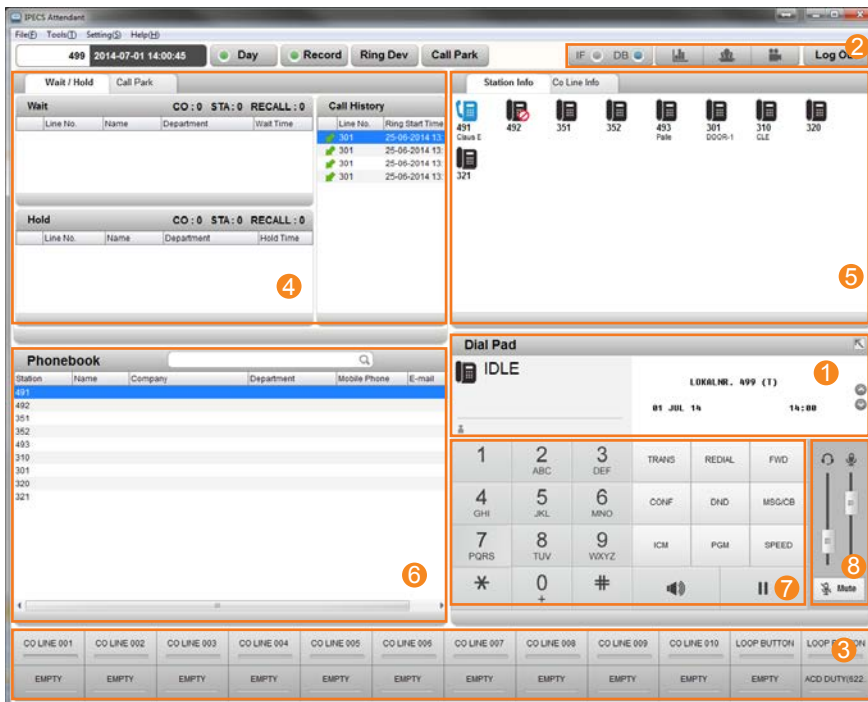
IPECS Attendant

File(F) Tools(T) Setting(S) Help(H)

499 2014-07-01 14:00:45 Day Record Ring Dev Call Park

IF DB Log Ou

2

Wait / Hold Call Park

Wait CO : 0 STA : 0 RECALL : 0

| Line No. | Name | Department | Wait Time |
|---|---|---|---|

Call History

| Line No. | Ring Start Time |
|---|---|
| 301 | 25-06-2014 13: |
| 301 | 25-06-2014 13: |
| 301 | 25-06-2014 13: |
| 301 | 25-06-2014 13: |

Hold CO : 0 STA : 0 RECALL : 0

| Line No. | Name | Department | Hold Time |
|---|---|---|---|

4

Station Info Co Line Info

491 Claus E
492
351
352
493 Palle
301 DOOR-1
310 CLE
320
321

5

Phonebook

| Station | Name | Company | Department | Mobile Phone | E-mail |
|---|---|---|---|---|---|
| 491 | | | | | |
| 492 | | | | | |
| 351 | | | | | |
| 352 | | | | | |
| 493 | | | | | |
| 310 | | | | | |
| 301 | | | | | |
| 320 | | | | | |
| 321 | | | | | |

6

Dial Pad

IDLE

LOKALNR. 499 (T)

01 JUL 14 14:00

1

1
2 ABC
3 DEF
TRANS REDIAL FWD
4 GHI
5 JKL
6 MNO
CONF DND MSG/CB
7 PQRS
8 TUV
9 WXYZ
ICM PGM SPEED
*
0 +
#

7

8

Mute

CO LINE 001 CO LINE 002 CO LINE 003 CO LINE 004 CO LINE 005 CO LINE 006 CO LINE 007 CO LINE 008 CO LINE 009 CO LINE 010 LOOP BUTTON LOOP B

3

EMPTY EMPTY EMPTY EMPTY EMPTY EMPTY EMPTY EMPTY EMPTY EMPTY EMPTY ACD DUTY(622